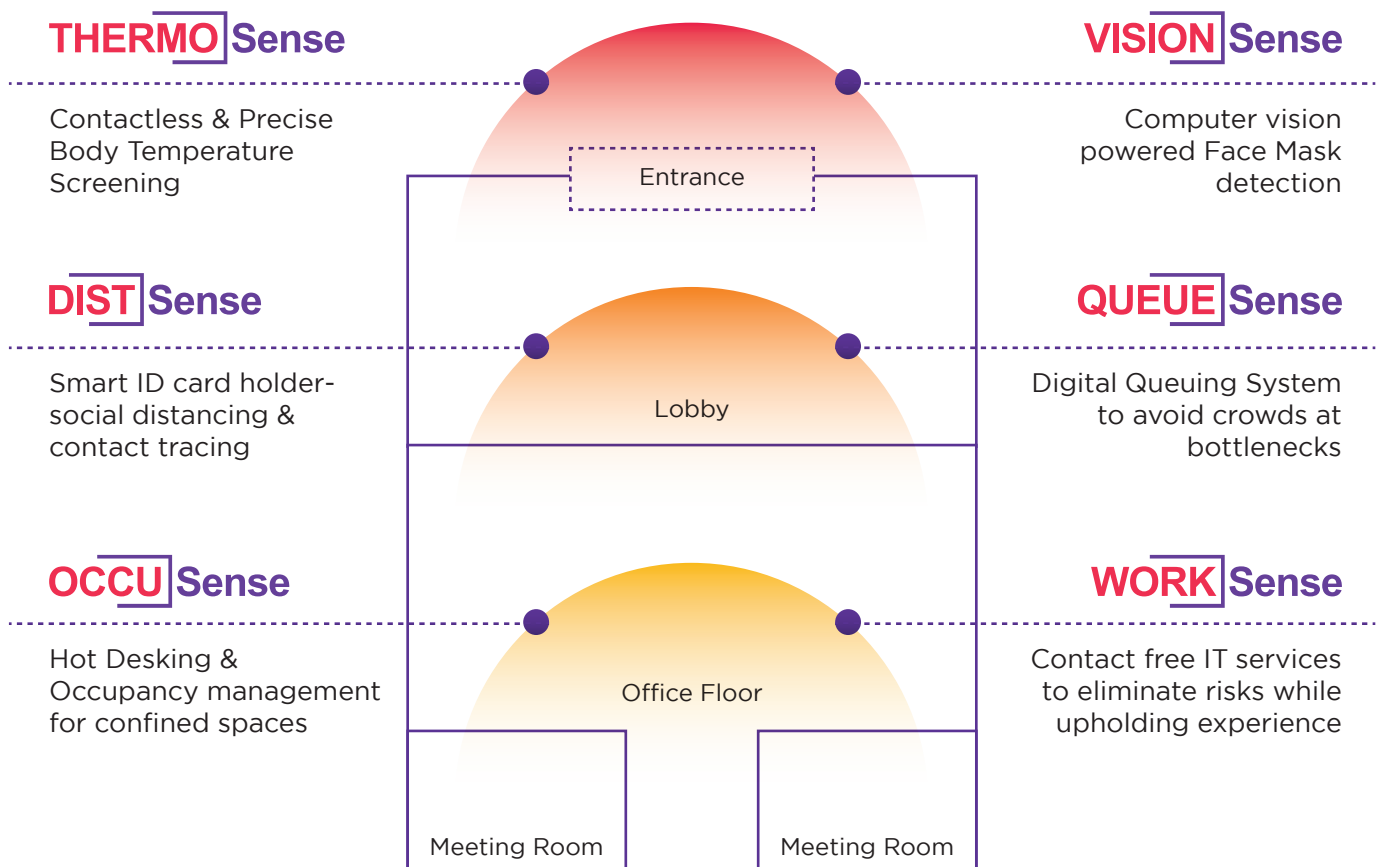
THERMOSense

Contactless & Precise Body Temperature Screening

VISIONSense

Computer vision powered Face Mask detection

Entrance

DISTSense

Smart ID card holder-social distancing & contact tracing

QUEUESense

Digital Queuing System to avoid crowds at bottlenecks

Lobby

OCCUSense

Hot Desking & Occupancy management for confined spaces

WORKSense

Contact free IT services to eliminate risks while upholding experience

Office Floor

Meeting Room

Meeting Room